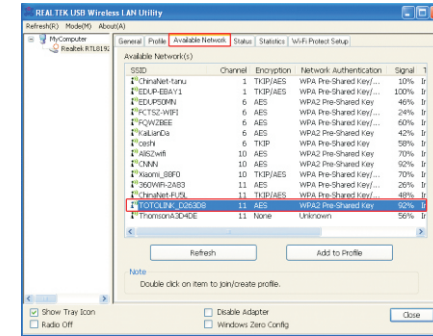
REALTEK USB Wireless LAN Utility

Refresh(R) Mode(M) About(A)

MyComputer
Realtek RTL819

General | Profile | Available Network | Status | Statistics | Wi-Fi Protect Setup

Available Network(s)

| SSID | Channel | Encryption | Network Authentication | Signal | T |
|---|---|---|---|---|---|
| ChinaNet-tanu | 1 | TKIP/AES | WPA Pre-Shared Key/... | 10% | Ir |
| EDUP-EBAY1 | 1 | TKIP/AES | WPA Pre-Shared Key/... | 100% | Ir |
| EDUP50MN | 1 | AES | WPA2 Pre-Shared Key | 46% | Ir |
| FCTSZ-WIFI | 6 | AES | WPA Pre-Shared Key/... | 24% | Ir |
| FQWZBEE | 6 | AES | WPA Pre-Shared Key/... | 60% | Ir |
| KaiLianDa | 6 | AES | WPA2 Pre-Shared Key | 42% | Ir |
| ceshi | 6 | TKIP | WPA Pre-Shared Key | 58% | Ir |
| A8Zwifi | 10 | AES | WPA2 Pre-Shared Key | 70% | Ir |
| CNNN | 10 | AES | WPA2 Pre-Shared Key | 92% | Ir |
| Xiaomi_88F0 | 10 | TKIP/AES | WPA Pre-Shared Key/... | 70% | Ir |
| 360WiFi-2A83 | 11 | AES | WPA2 Pre-Shared Key | 26% | Ir |
| ChinaNet-FUSL | 11 | TKIP/AES | WPA Pre-Shared Key/... | 48% | Ir |
| TOTOLINK_D263D8 | 11 | AES | WPA2 Pre-Shared Key | 92% | Ir |
| Thomson A3D4DE | 11 | None | Unknown | 56% | Ir |

Refresh | Add to Profile

Note
Double click on item to join/create profile.

Show Tray Icon
Radio Off
Disable Adapter
Windows Zero Config
Close